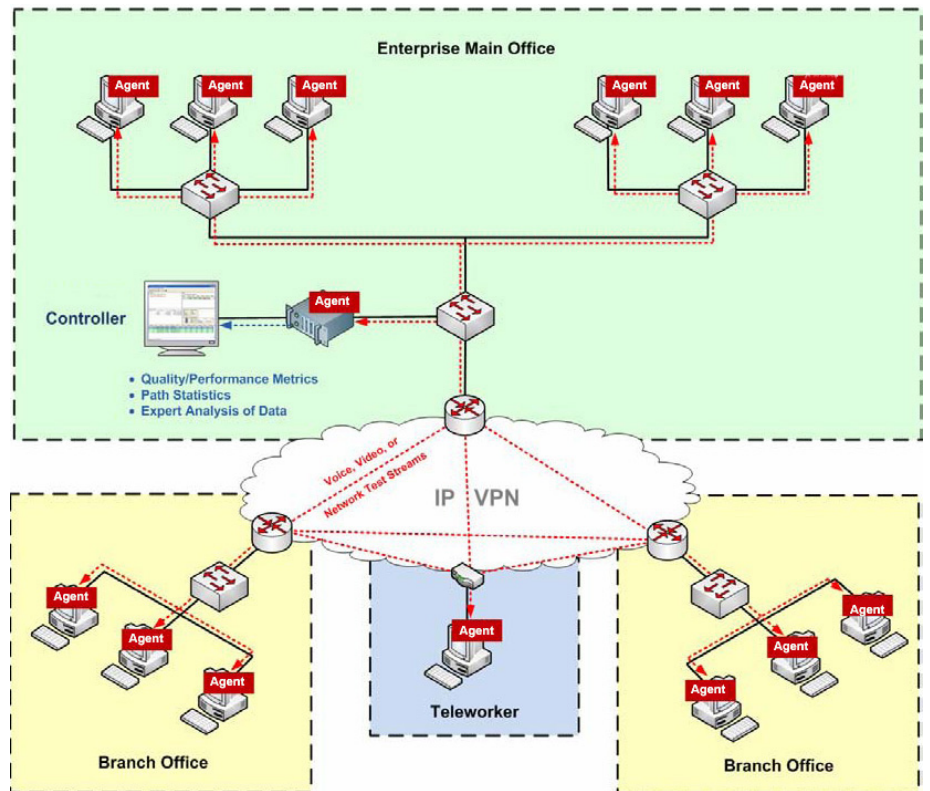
Enterprise Main Office

Agent

Agent

Agent

Agent

Agent

Agent

Agent

Controller

• Quality/Performance Metrics
• Path Statistics
• Expert Analysis of Data

Voice, Video, or Network Test Streams

IP VPN

Agent

Agent

Agent

Branch Office

Agent

Teleworker

Agent

Agent

Agent

Branch Office